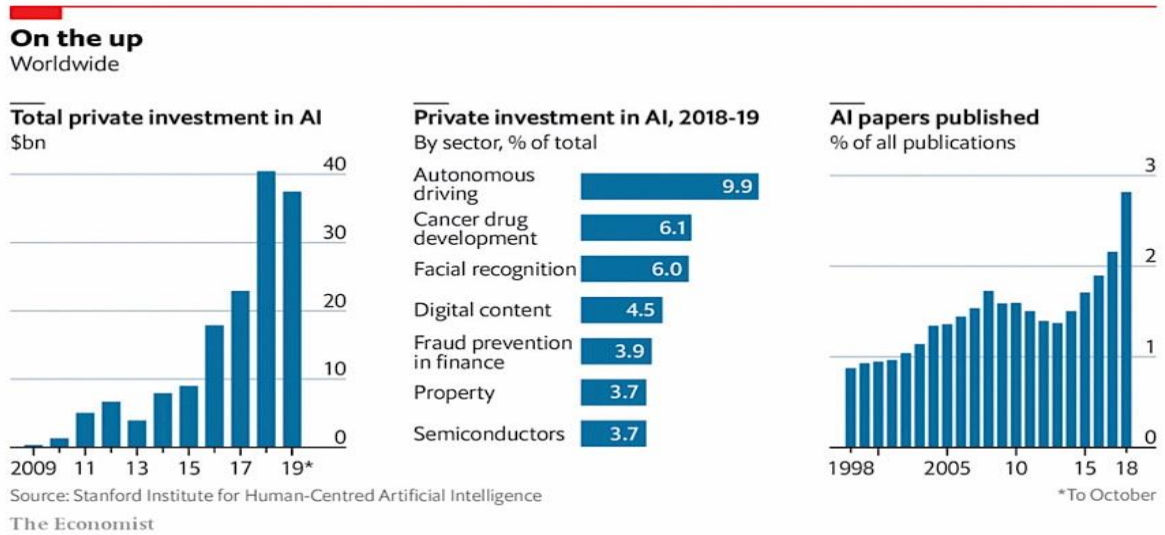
On the up
Worldwide

Total private investment in AI
$bn

40
30
20
10
0
2009 11 13 15 17 19*

Private investment in AI, 2018-19
By sector, % of total

| | |
|---|---|
| Autonomous driving | 9.9 |
| Cancer drug development | 6.1 |
| Facial recognition | 6.0 |
| Digital content | 4.5 |
| Fraud prevention in finance | 3.9 |
| Property | 3.7 |
| Semiconductors | 3.7 |

AI papers published
% of all publications

3
2
1
0
1998 2005 10 15 18

Source: Stanford Institute for Human-Centred Artificial Intelligence
*To October

The Economist